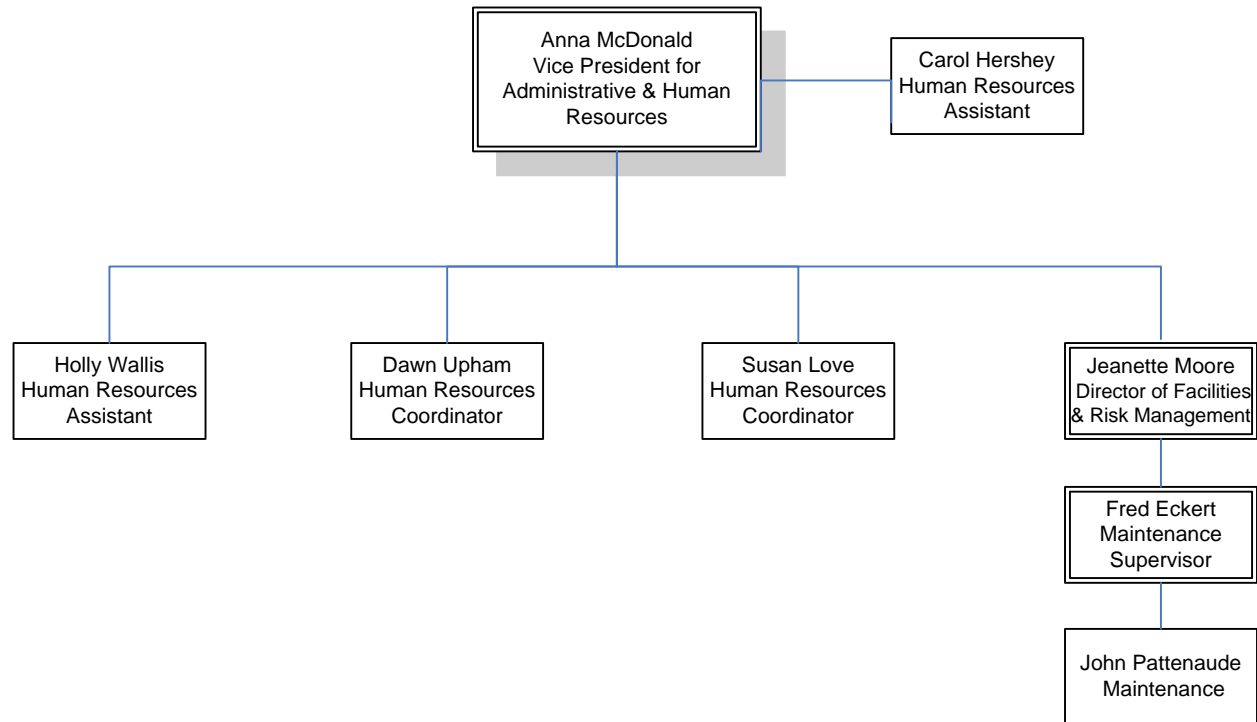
Anna McDonald
Vice President for Administrative & Human Resources

Carol Hershey
Human Resources Assistant

Holly Wallis
Human Resources Assistant

Dawn Upham
Human Resources Coordinator

Susan Love
Human Resources Coordinator

Jeanette Moore
Director of Facilities & Risk Management

Fred Eckert
Maintenance Supervisor

John Pattenaude
Maintenance